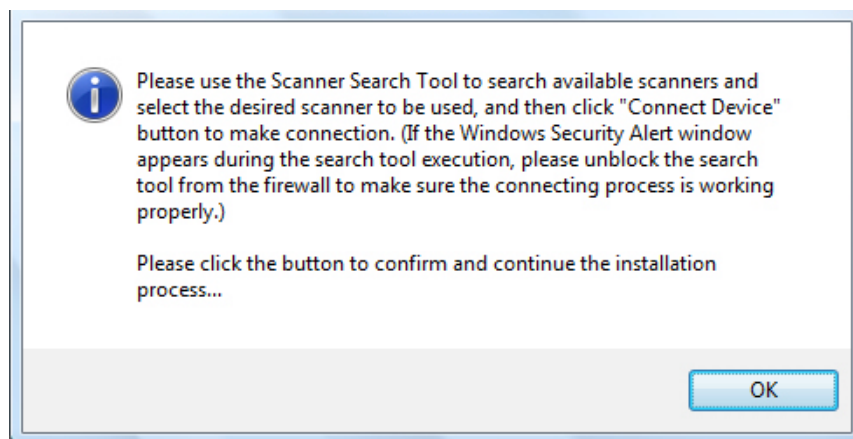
Please use the Scanner Search Tool to search available scanners and select the desired scanner to be used, and then click "Connect Device" button to make connection. (If the Windows Security Alert window appears during the search tool execution, please unblock the search tool from the firewall to make sure the connecting process is working properly.)

Please click the button to confirm and continue the installation process...

OK